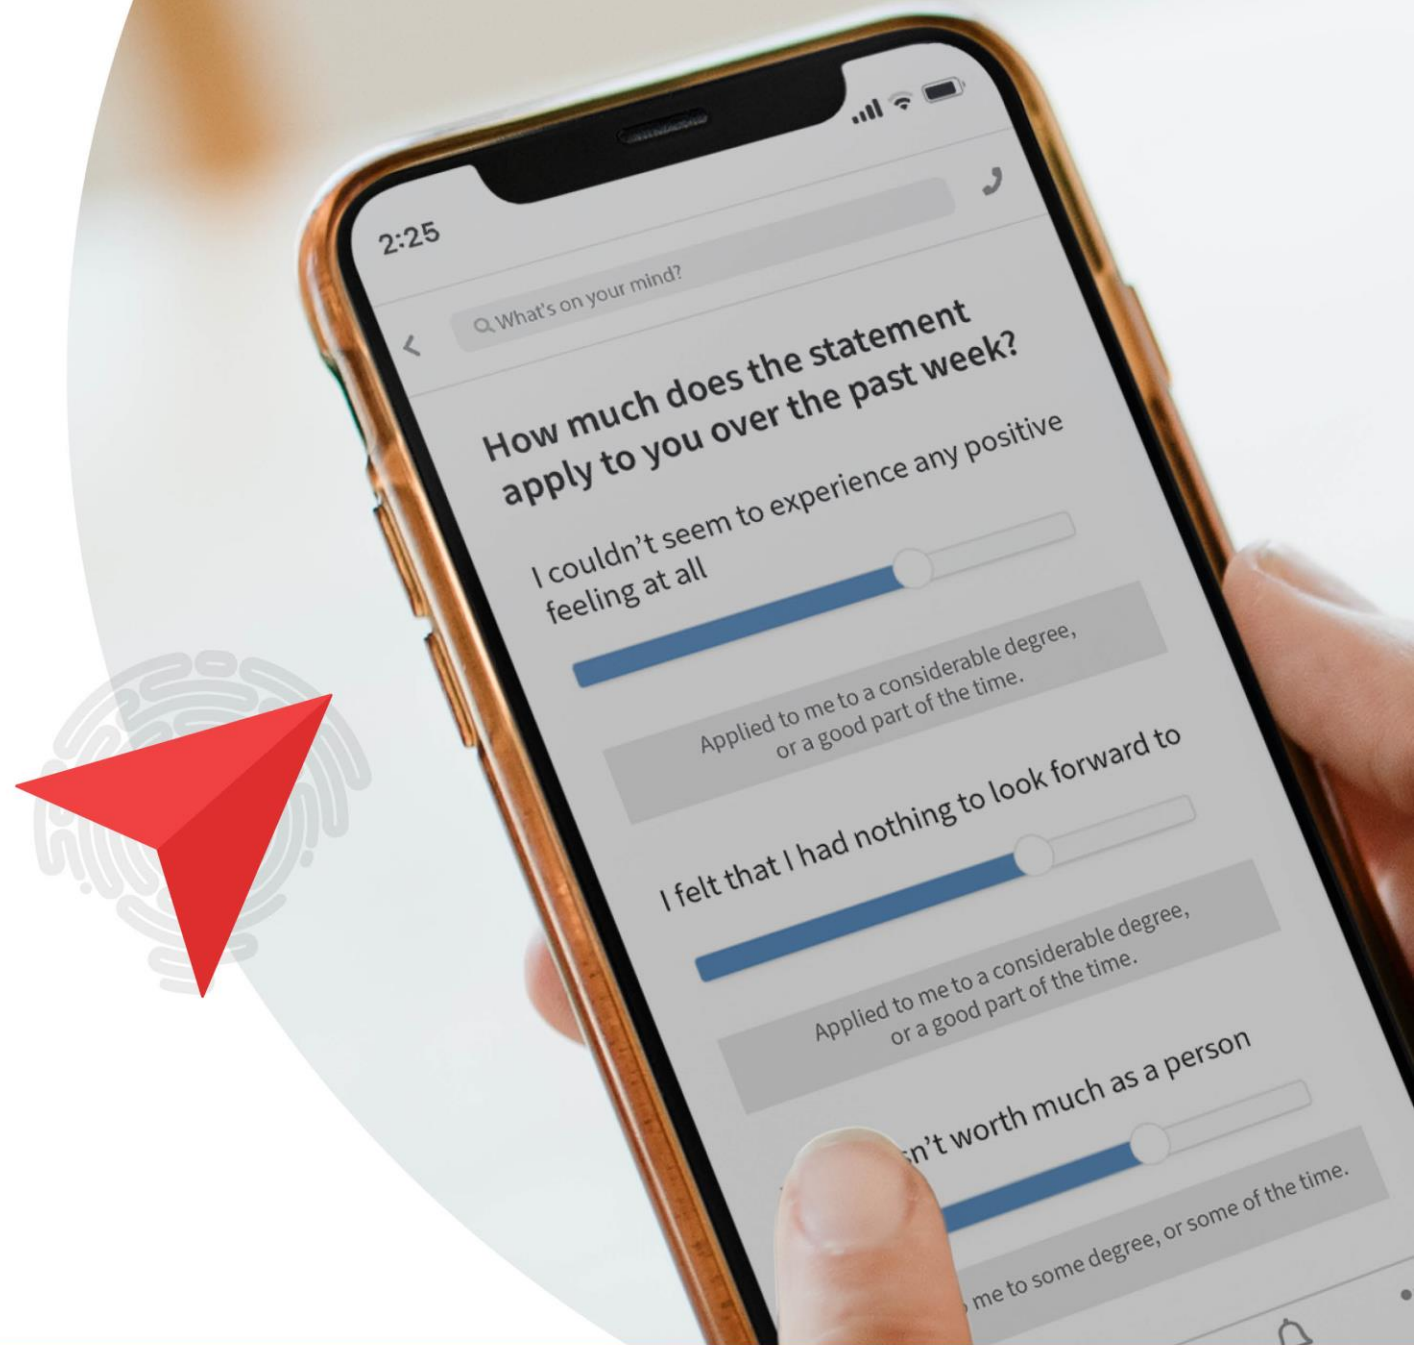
2:25

What's on your mind?

How much does the statement apply to you over the past week?

I couldn't seem to experience any positive feeling at all

Applied to me to a considerable degree, or a good part of the time.

I felt that I had nothing to look forward to

Applied to me to a considerable degree, or a good part of the time.

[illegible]n't worth much as a person

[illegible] me to some degree, or some of the time.